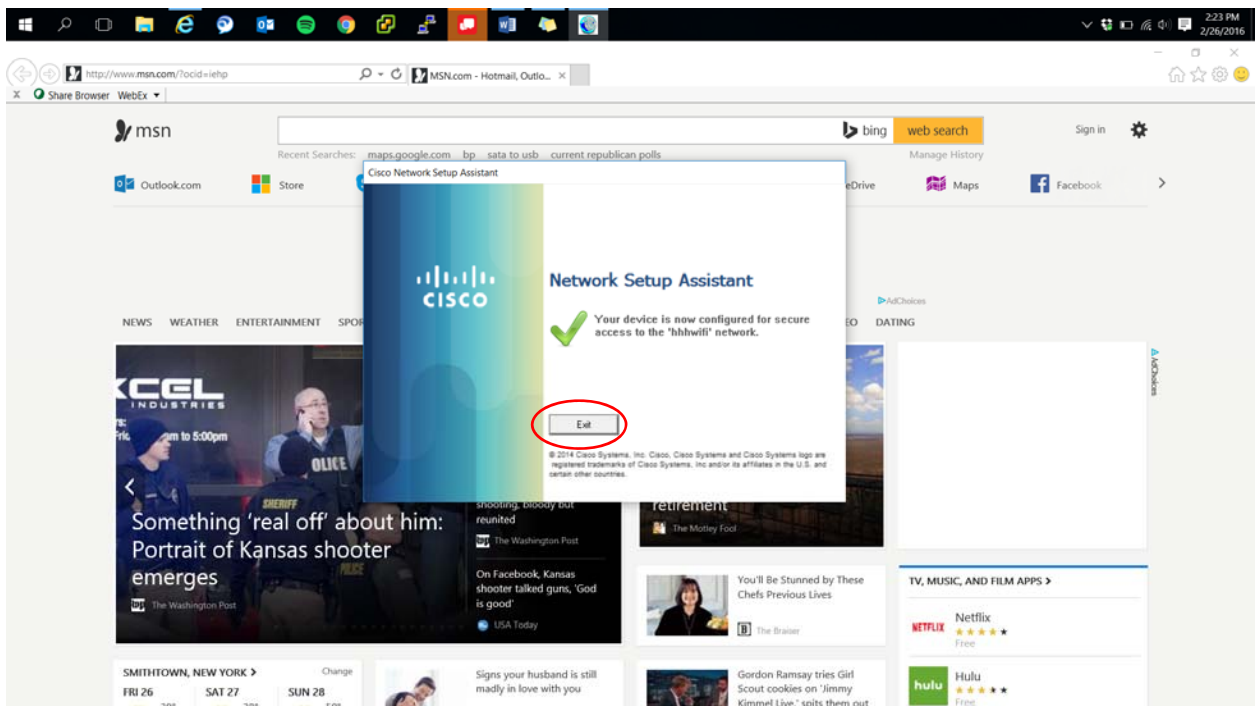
2:23 PM
2/26/2016

http://www.msn.com/?ocid=iehp
MSN.com - Hotmail, Outlo...
Share Browser WebEx

msn
bing web search
Sign in
Recent Searches: maps.google.com bp sata to usb current republican polls
Manage History
Outlook.com Store eDrive Maps Facebook

Cisco Network Setup Assistant
CISCO
Network Setup Assistant
Your device is now configured for secure access to the 'hhhwifi' network.
Exit
© 2014 Cisco Systems, Inc. Cisco, Cisco Systems and Cisco Systems logo are registered trademarks of Cisco Systems, Inc and/or its affiliates in the U.S. and certain other countries.

AdChoices
NEWS WEATHER ENTERTAINMENT SPOR EO DATING

XCEL INDUSTRIES
Fri am to 5:00pm
SHERIFF
OLICE
POLICE
Something 'real off' about him: Portrait of Kansas shooter emerges
The Washington Post

shooting, bloody but reunited
The Washington Post
On Facebook, Kansas shooter talked guns, 'God is good'
USA Today

retirement
The Motley Fool
You'll Be Stunned by These Chefs Previous Lives
The Braiser

AdChoices
TV, MUSIC, AND FILM APPS >
Netflix
Free
Hulu
Free

SMITHTOWN, NEW YORK > Change
FRI 26 SAT 27 SUN 28
Signs your husband is still madly in love with you
Gordon Ramsay tries Girl Scout cookies on 'Jimmy Kimmel Live,' spits them out